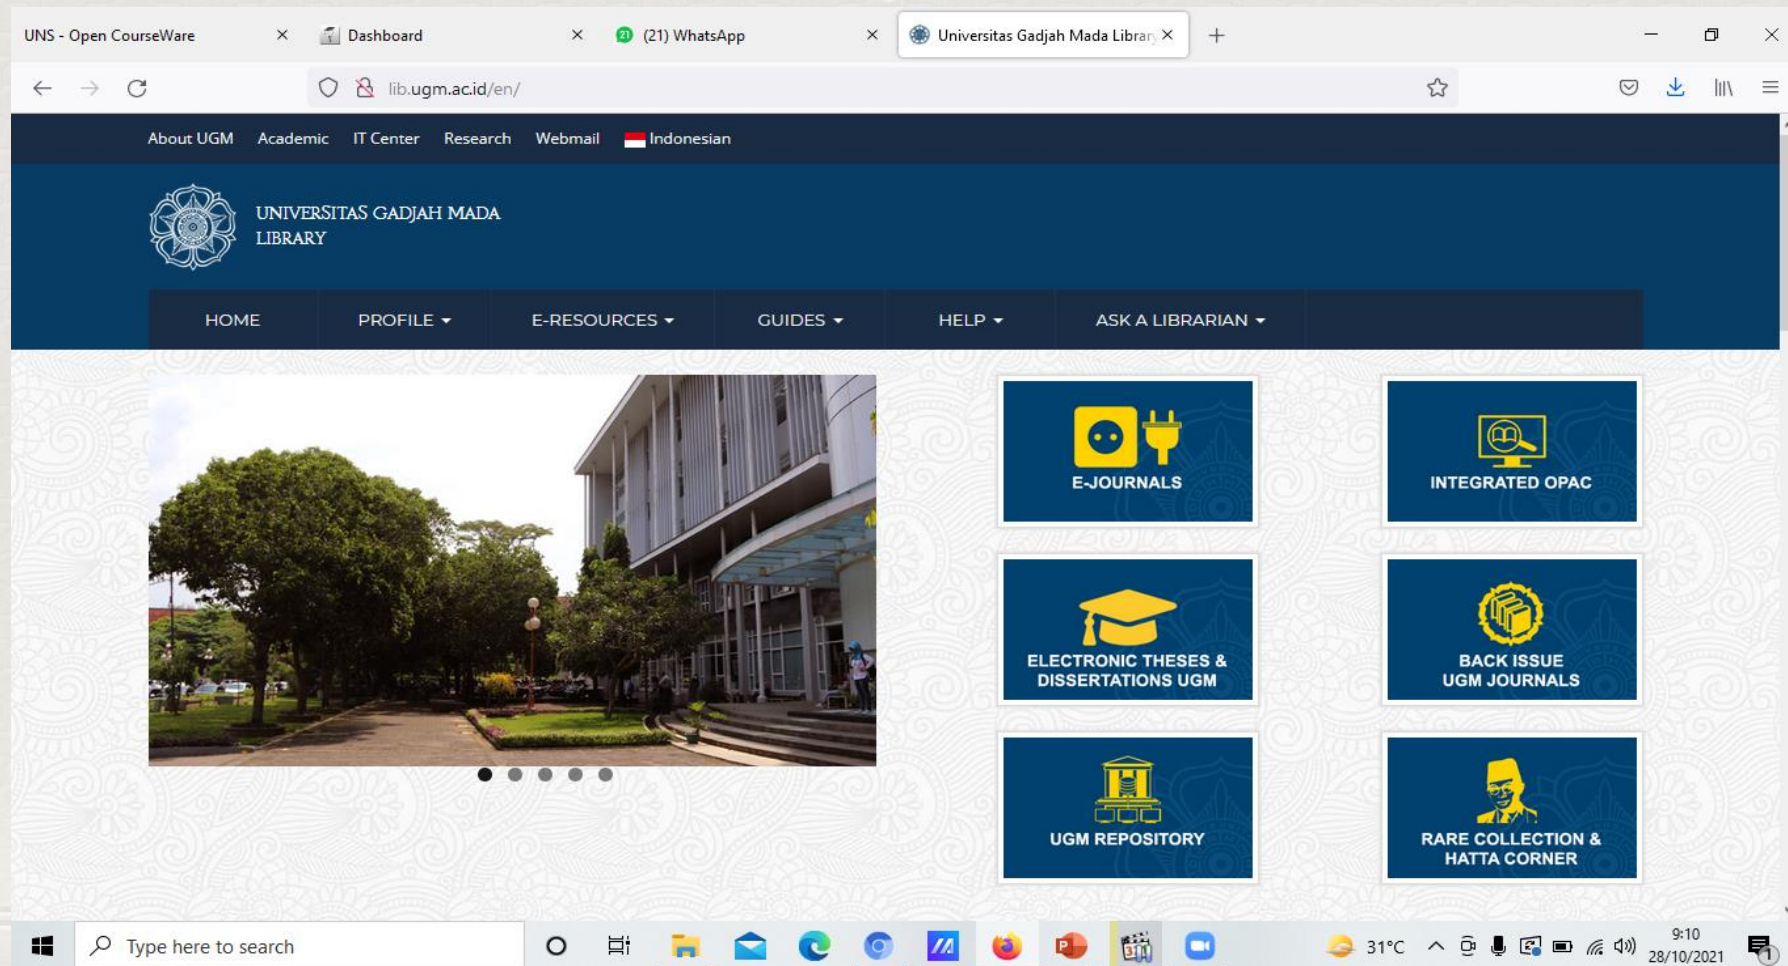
UNS - Open CourseWare
Dashboard
(21) WhatsApp
Universitas Gadjah Mada Librar

lib.ugm.ac.id/en/

About UGM Academic IT Center Research Webmail Indonesian

UNIVERSITAS GADJAH MADA
LIBRARY

HOME PROFILE E-RESOURCES GUIDES HELP ASK A LIBRARIAN

E-JOURNALS
INTEGRATED OPAC
ELECTRONIC THESES & DISSERTATIONS UGM
BACK ISSUE UGM JOURNALS
UGM REPOSITORY
RARE COLLECTION & HATTA CORNER

Type here to search
31°C
9:10
28/10/2021